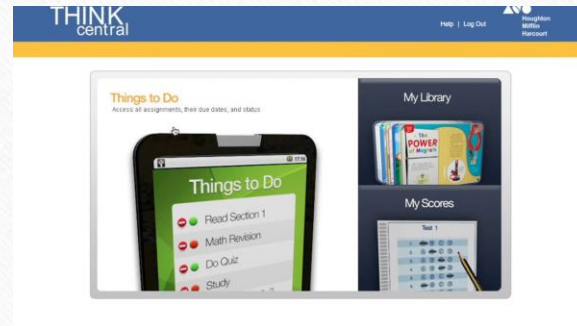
THINK central

Help | Log Out

Houghton Mifflin Harcourt

Things to Do

Access all assignments, their due dates, and status

Things to Do

Read Section 1

Math Revision

Do Quiz

Study

My Library

The POWER of Magnets

My Scores

Test 1